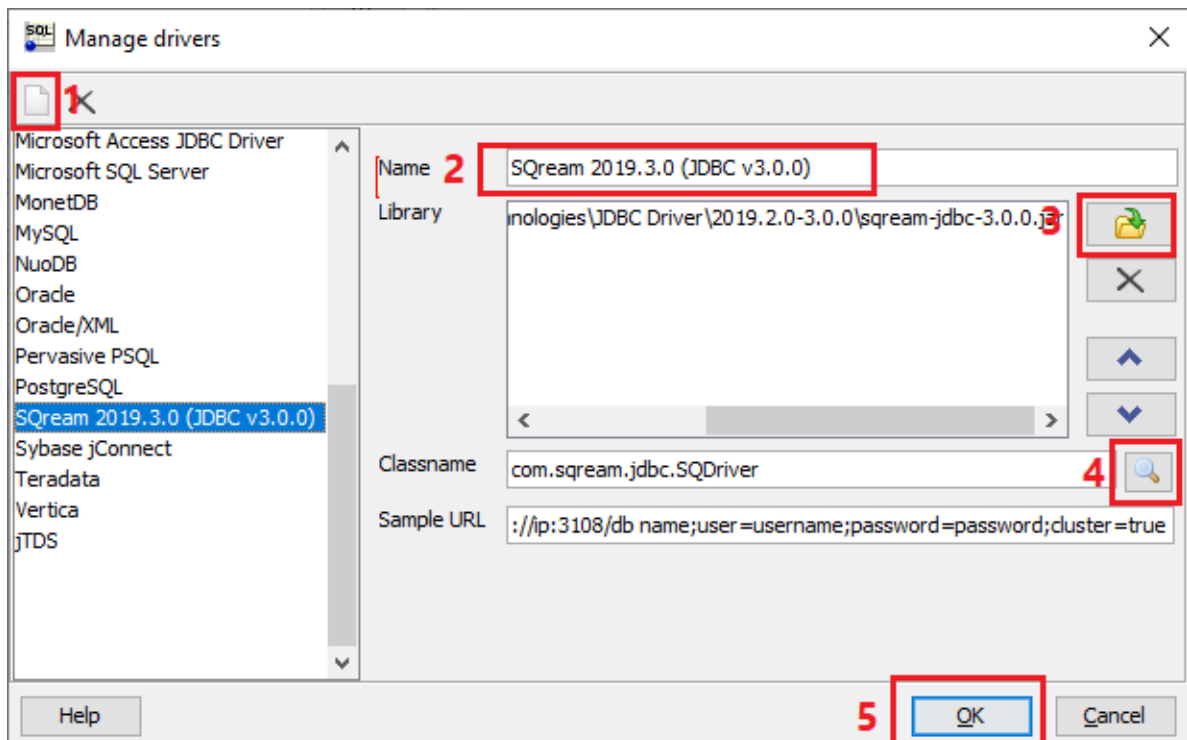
Manage drivers

1

Microsoft Access JDBC Driver
Microsoft SQL Server
MonetDB
MySQL
NuoDB
Oracle
Oracle/XML
Pervasive PSQL
PostgreSQL
SQream 2019.3.0 (JDBC v3.0.0)
Sybase jConnect
Teradata
Vertica
jTDS

Name 2 SQream 2019.3.0 (JDBC v3.0.0)

Library nologies\JDBC Driver\2019.2.0-3.0.0\sqream-jdbc-3.0.0.jar 3

Classname com.sqream.jdbc.SQDriver 4

Sample URL ://ip:3108/db name;user=username;password=password;cluster=true

Help

5 OK

Cancel